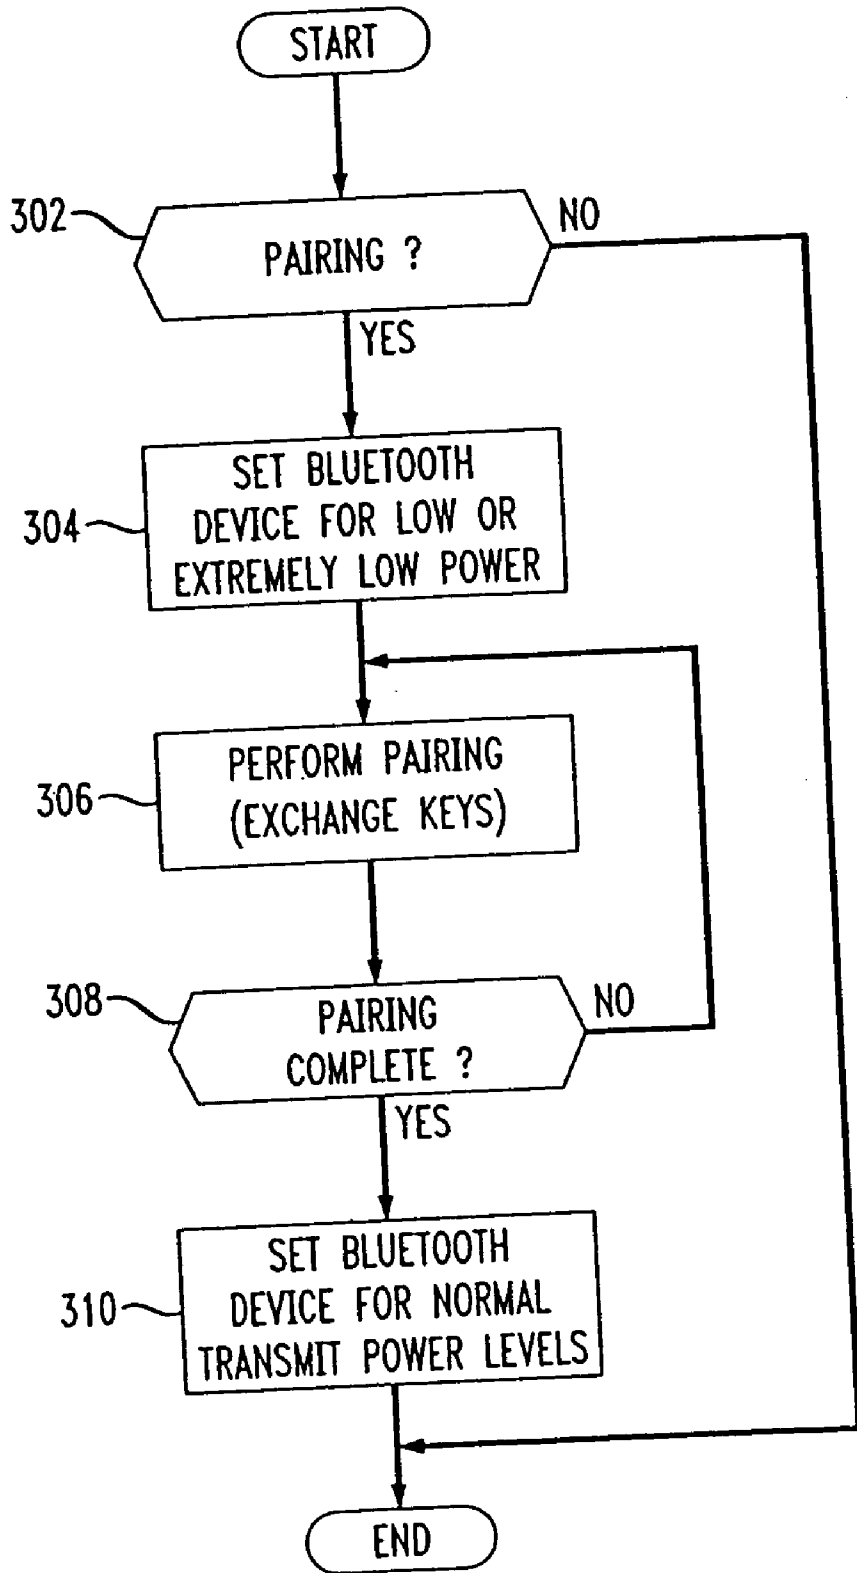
START

302

PAIRING ?

NO

YES

304

SET BLUETOOTH DEVICE FOR LOW OR EXTREMELY LOW POWER

306

PERFORM PAIRING (EXCHANGE KEYS)

308

PAIRING COMPLETE ?

NO

YES

310

SET BLUETOOTH DEVICE FOR NORMAL TRANSMIT POWER LEVELS

END